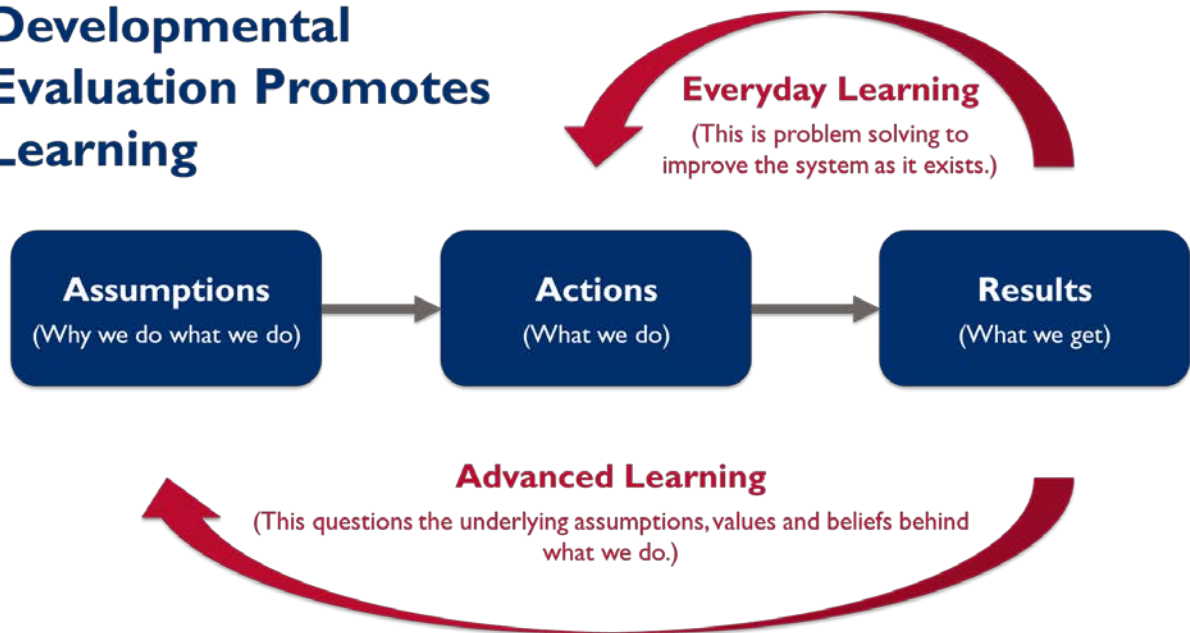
Developmental Evaluation Promotes Learning

Everyday Learning
(This is problem solving to improve the system as it exists.)

Assumptions
(Why we do what we do)

Actions
(What we do)

Results
(What we get)

Advanced Learning
(This questions the underlying assumptions, values and beliefs behind what we do.)